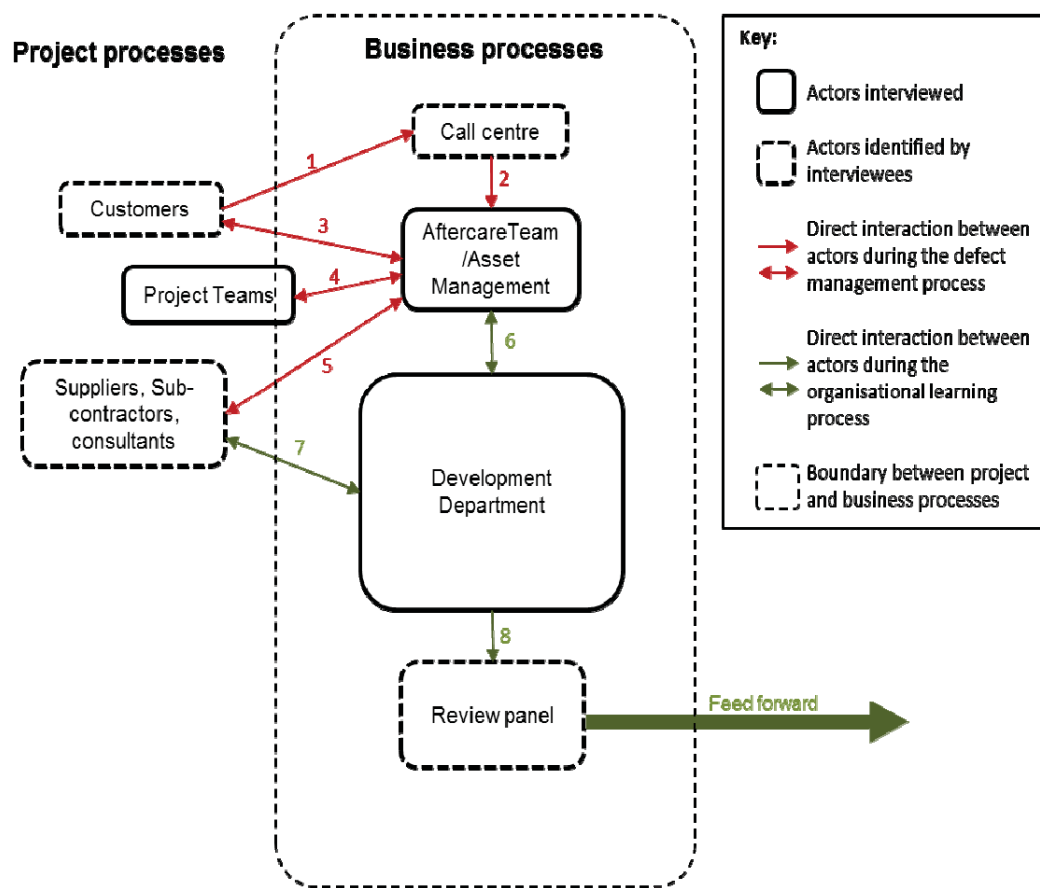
Project processes

Business processes

Call centre

1

2

Customers

3

AftercareTeam /Asset Management

4

Project Teams

5

6

Suppliers, Subcontractors, consultants

7

Development Department

8

Review panel

Feed forward

Key:

Actors interviewed

Actors identified by interviewees

Direct interaction between actors during the defect management process

Direct interaction between actors during the organisational learning process

Boundary between project and business processes